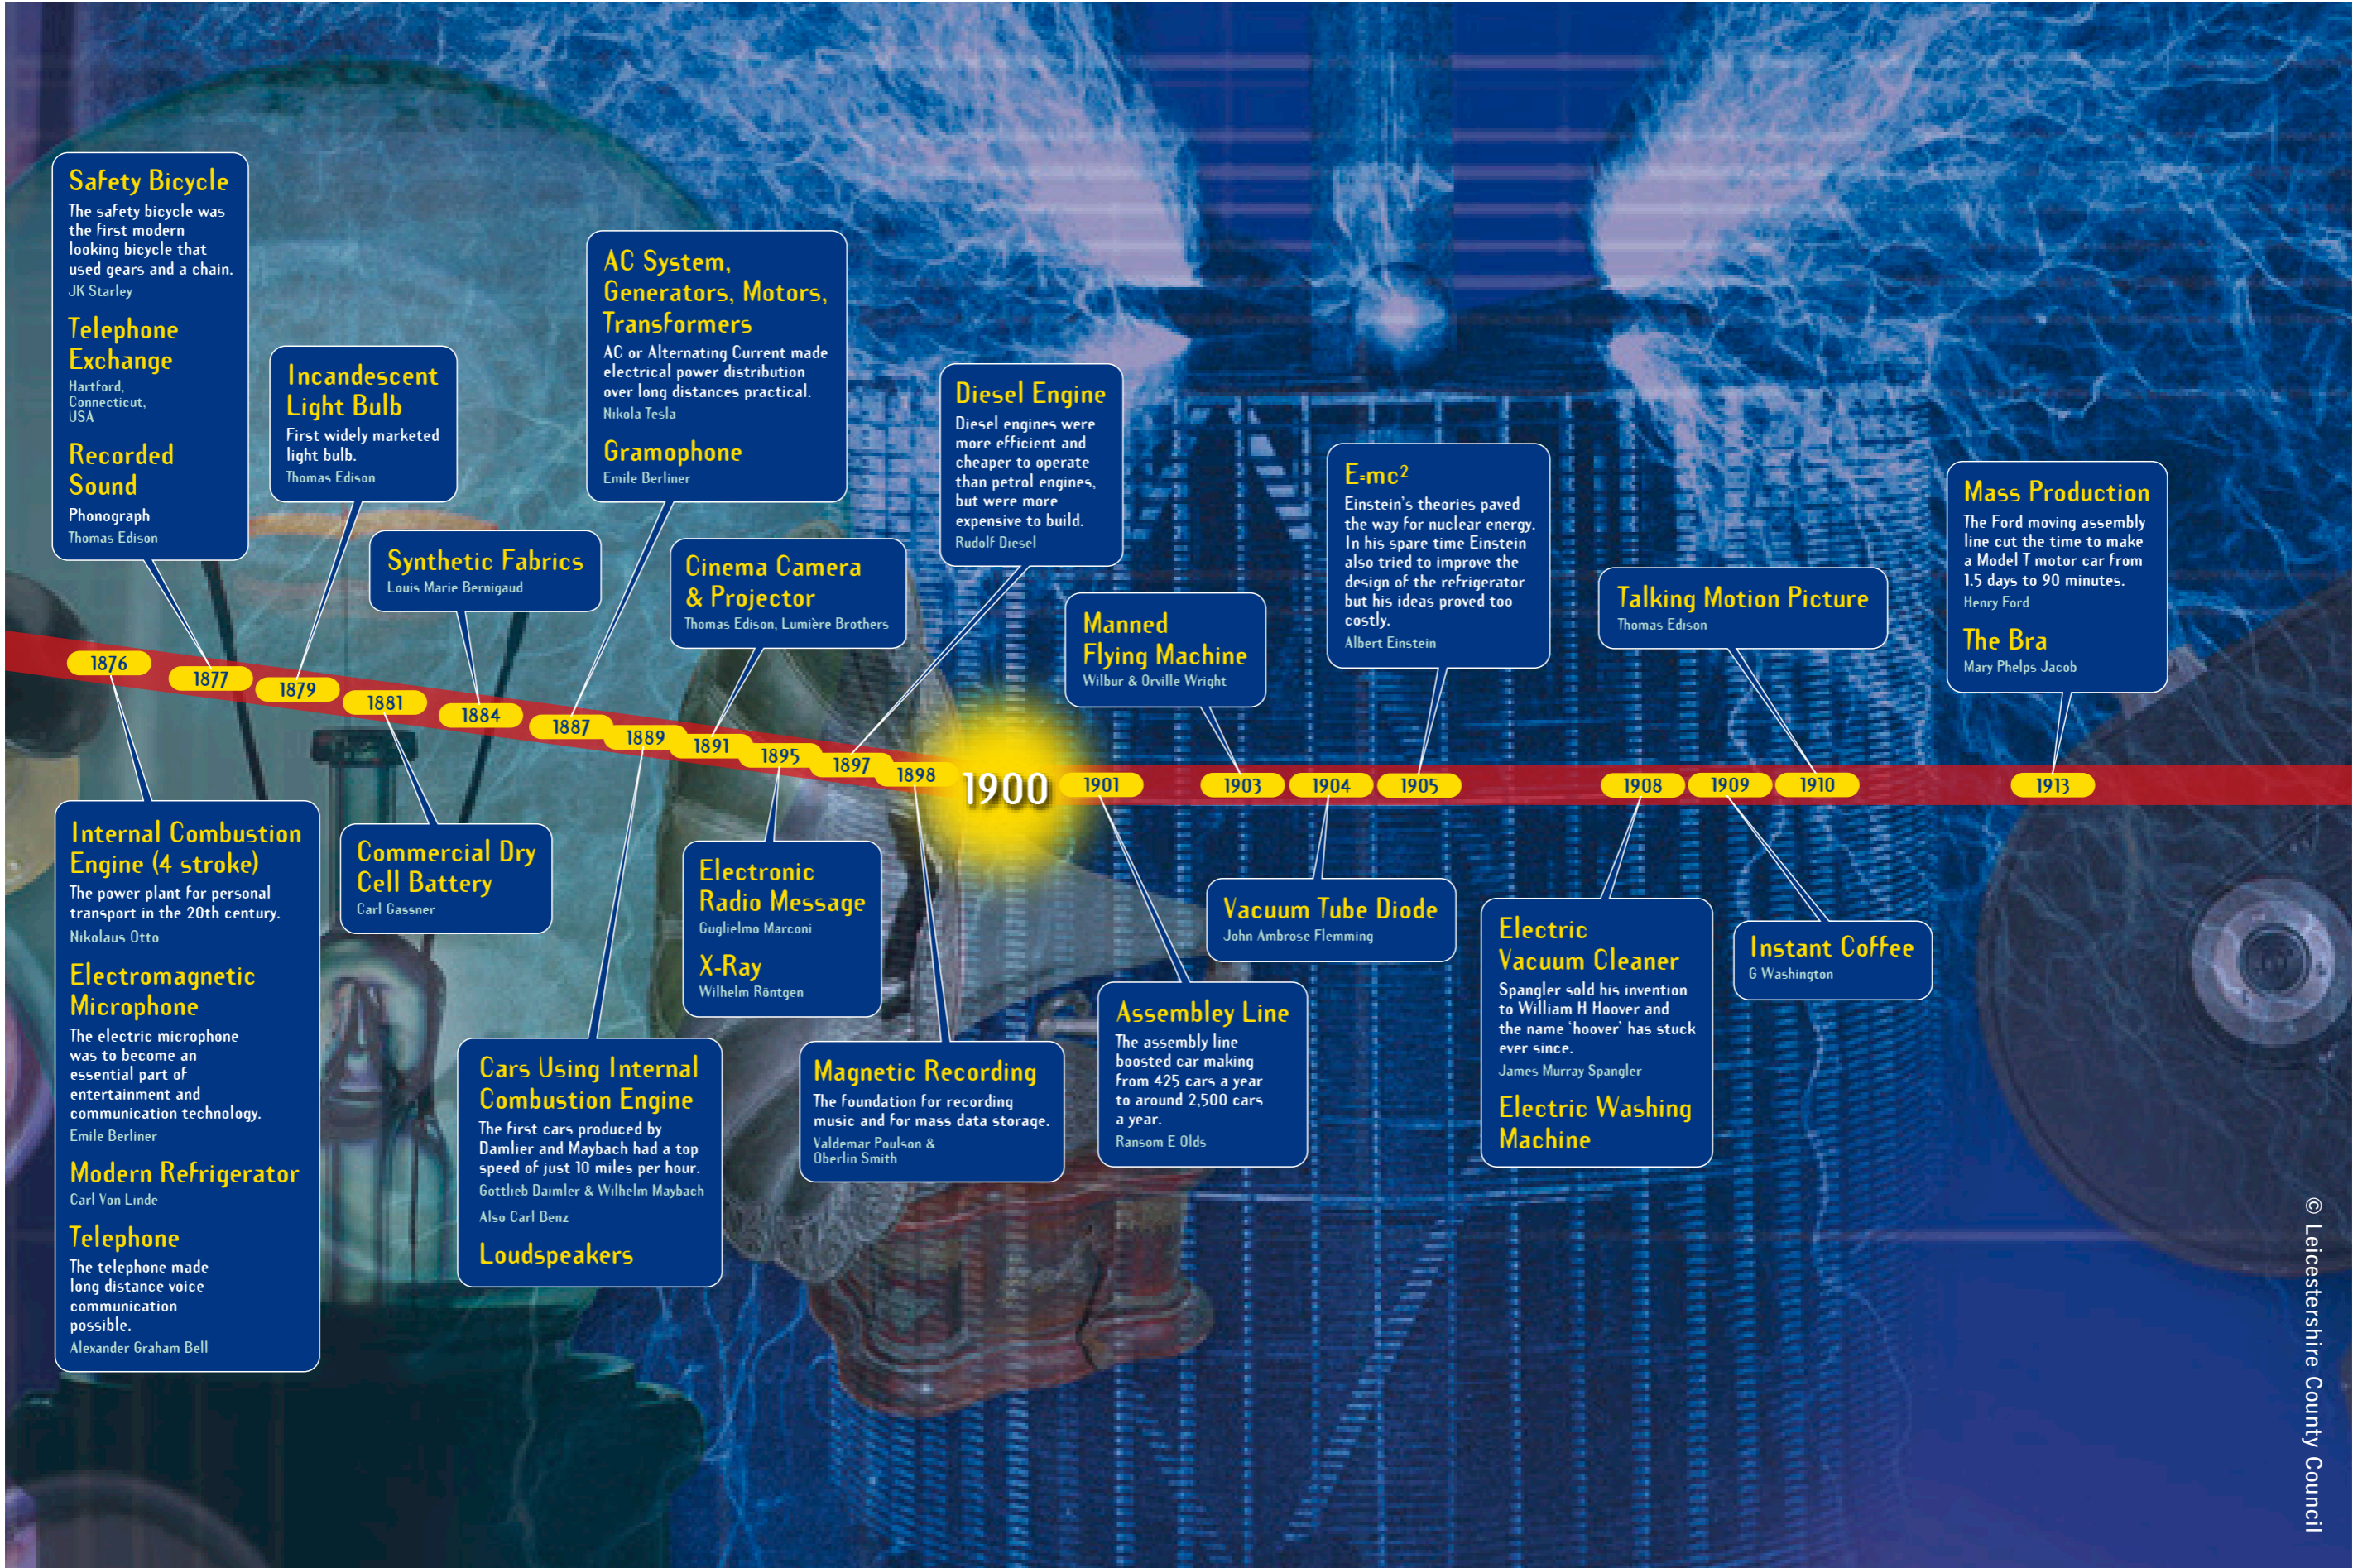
Safety Bicycle
The safety bicycle was the first modern looking bicycle that used gears and a chain.
JK Starley

Telephone Exchange
Hartford, Connecticut, USA

Recorded Sound
Phonograph
Thomas Edison

Incandescent Light Bulb
First widely marketed light bulb.
Thomas Edison

AC System, Generators, Motors, Transformers
AC or Alternating Current made electrical power distribution over long distances practical.
Nikola Tesla

Gramophone
Emile Berliner

Synthetic Fabrics
Louis Marie Bernigaud

Cinema Camera & Projector
Thomas Edison, Lumière Brothers

Diesel Engine
Diesel engines were more efficient and cheaper to operate than petrol engines, but were more expensive to build.
Rudolf Diesel

Manned Flying Machine
Wilbur & Orville Wright

E=mc$^2$
Einstein's theories paved the way for nuclear energy. In his spare time Einstein also tried to improve the design of the refrigerator but his ideas proved too costly.
Albert Einstein

Talking Motion Picture
Thomas Edison

Mass Production
The Ford moving assembly line cut the time to make a Model T motor car from 1.5 days to 90 minutes.
Henry Ford

The Bra
Mary Phelps Jacob

1876 1877 1879 1881 1884 1887 1889 1891 1895 1897 1898 1900 1901 1903 1904 1905 1908 1909 1910 1913

Internal Combustion Engine (4 stroke)
The power plant for personal transport in the 20th century.
Nikolaus Otto

Electromagnetic Microphone
The electric microphone was to become an essential part of entertainment and communication technology.
Emile Berliner

Modern Refrigerator
Carl Von Linde

Telephone
The telephone made long distance voice communication possible.
Alexander Graham Bell

Commercial Dry Cell Battery
Carl Gassner

Cars Using Internal Combustion Engine
The first cars produced by Damlier and Maybach had a top speed of just 10 miles per hour.
Gottlieb Daimler & Wilhelm Maybach
Also Carl Benz

Loudspeakers

Electronic Radio Message
Guglielmo Marconi

X-Ray
Wilhelm Röntgen

Magnetic Recording
The foundation for recording music and for mass data storage.
Valdemar Poulson & Oberlin Smith

Assembly Line
The assembly line boosted car making from 425 cars a year to around 2,500 cars a year.
Ransom E Olds

Vacuum Tube Diode
John Ambrose Flemming

Electric Vacuum Cleaner
Spangler sold his invention to William H Hoover and the name 'hoover' has stuck ever since.
James Murray Spangler

Electric Washing Machine

Instant Coffee
G Washington

© Leicestershire County Council